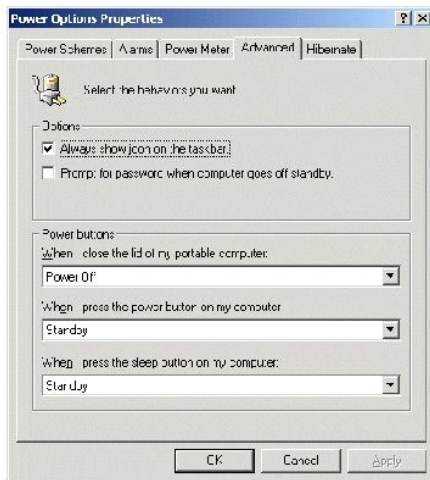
Power Options Properties

?  X

Power Schemes | Alarms | Power Meter | Advanced | Hibernate

Select the behaviors you want

Options

Always show icon on the taskbar.

Prompt for password when computer goes off standby.

Power buttons

When I close the lid of my portable computer:

Power Off

When I press the power button on my computer:

Standby

When I press the sleep button on my computer:

Standby

OK    Cancel    Apply